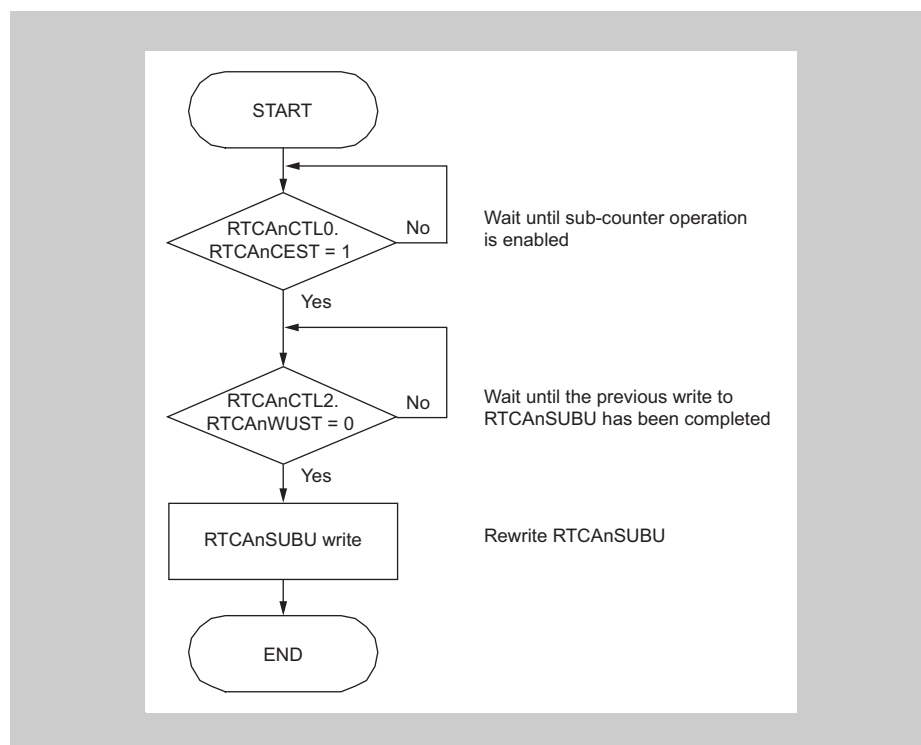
START

RTCAnCTL0.
RTCAnCEST = 1

No

Wait until sub-counter operation is enabled

Yes

RTCAnCTL2.
RTCAnWUST = 0

No

Wait until the previous write to RTCAnSUBU has been completed

Yes

RTCAnSUBU write

Rewrite RTCAnSUBU

END